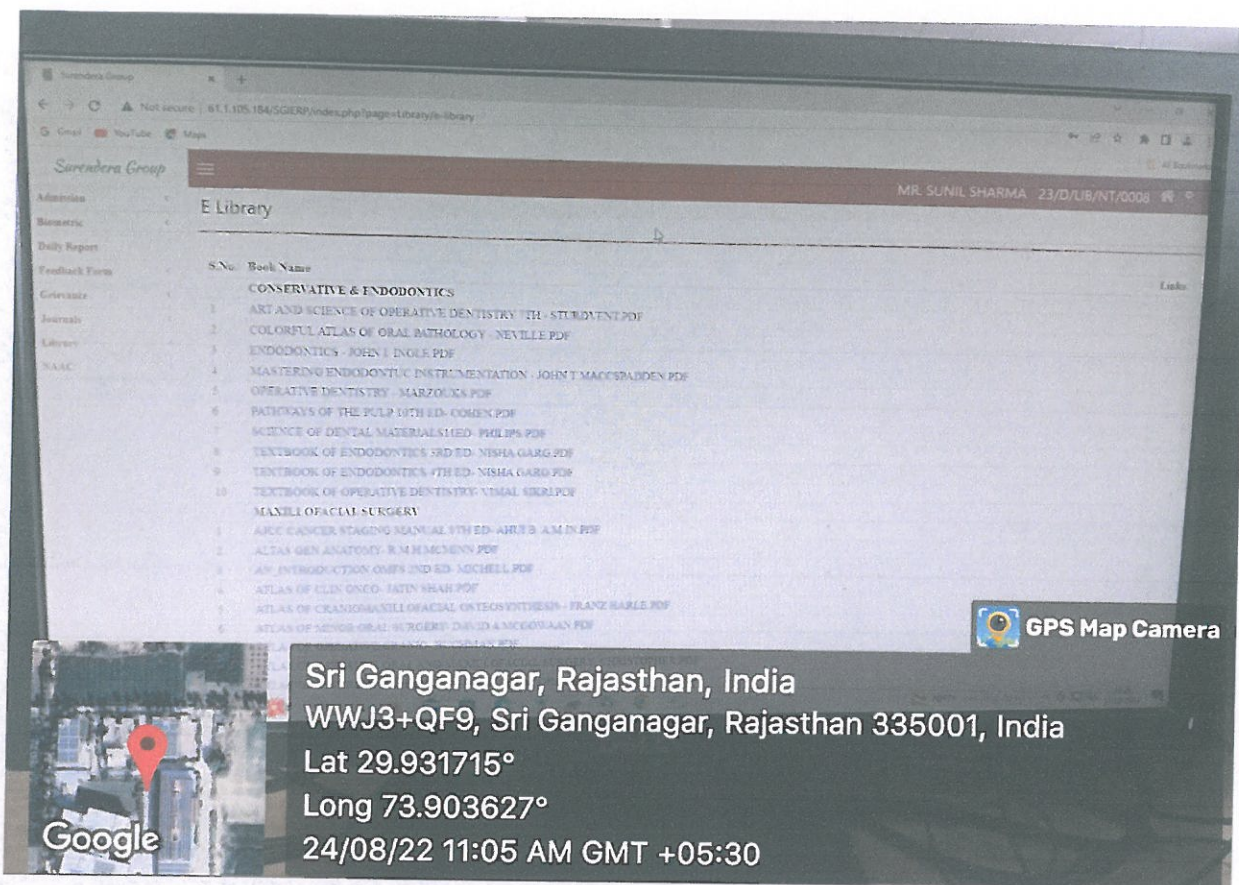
Surendera Group

Not secure | 61.1.105.184/SGIERP/index.php?page=Library/e-library

Gmail YouTube Maps

Surendera Group

Admission
Biometric
Daily Report
Feedback Form
Grievance
Journals
Library
NAAC

MR. SUNIL SHARMA 23/D/UB/NT/0008

E Library

S.No. Book Name Links
CONSERVATIVE & ENDODONTICS
1 ART AND SCIENCE OF OPERATIVE DENTISTRY 5TH - STURDEVENT.PDF
2 COLORFUL ATLAS OF ORAL PATHOLOGY - NEVILLE.PDF
3 ENDODONTICS - JOHN I. INGLE.PDF
4 MASTERING ENDODONTIC INSTRUMENTATION - JOHN T MACCSPADDEN.PDF
5 OPERATIVE DENTISTRY - MARZOUKA.PDF
6 PATHWAYS OF THE PULP 10TH ED- COHEN.PDF
7 SCIENCE OF DENTAL MATERIALS11ED- PHILIPS.PDF
8 TEXTBOOK OF ENDODONTICS 3RD ED- NISHA GARG.PDF
9 TEXTBOOK OF ENDODONTICS 4TH ED- NISHA GARG.PDF
10 TEXTBOOK OF OPERATIVE DENTISTRY- VIMAL SIKRI.PDF
MAXILLOFACIAL SURGERY
1 AJCC CANCER STAGING MANUAL 8TH ED- AHUJ B. AMIN.PDF
2 ALTAS GEN ANATOMY- R.M.H.MCMINN.PDF
3 AN INTRODUCTION OMFS 2ND ED- MICHELL.PDF
4 ATLAS OF CLIN ONCO- JATIN SHAH.PDF
5 ATLAS OF CRANIOMAXILLOFACIAL OSTEOSYNTHESIS - FRANZ HARLE.PDF
6 ATLAS OF MINOR ORAL SURGERY- DAVID A MCGOWAAN.PDF
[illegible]

GPS Map Camera

Sri Ganganagar, Rajasthan, India
WWJ3+QF9, Sri Ganganagar, Rajasthan 335001, India
Lat 29.931715°
Long 73.903627°
24/08/22 11:05 AM GMT +05:30

Google